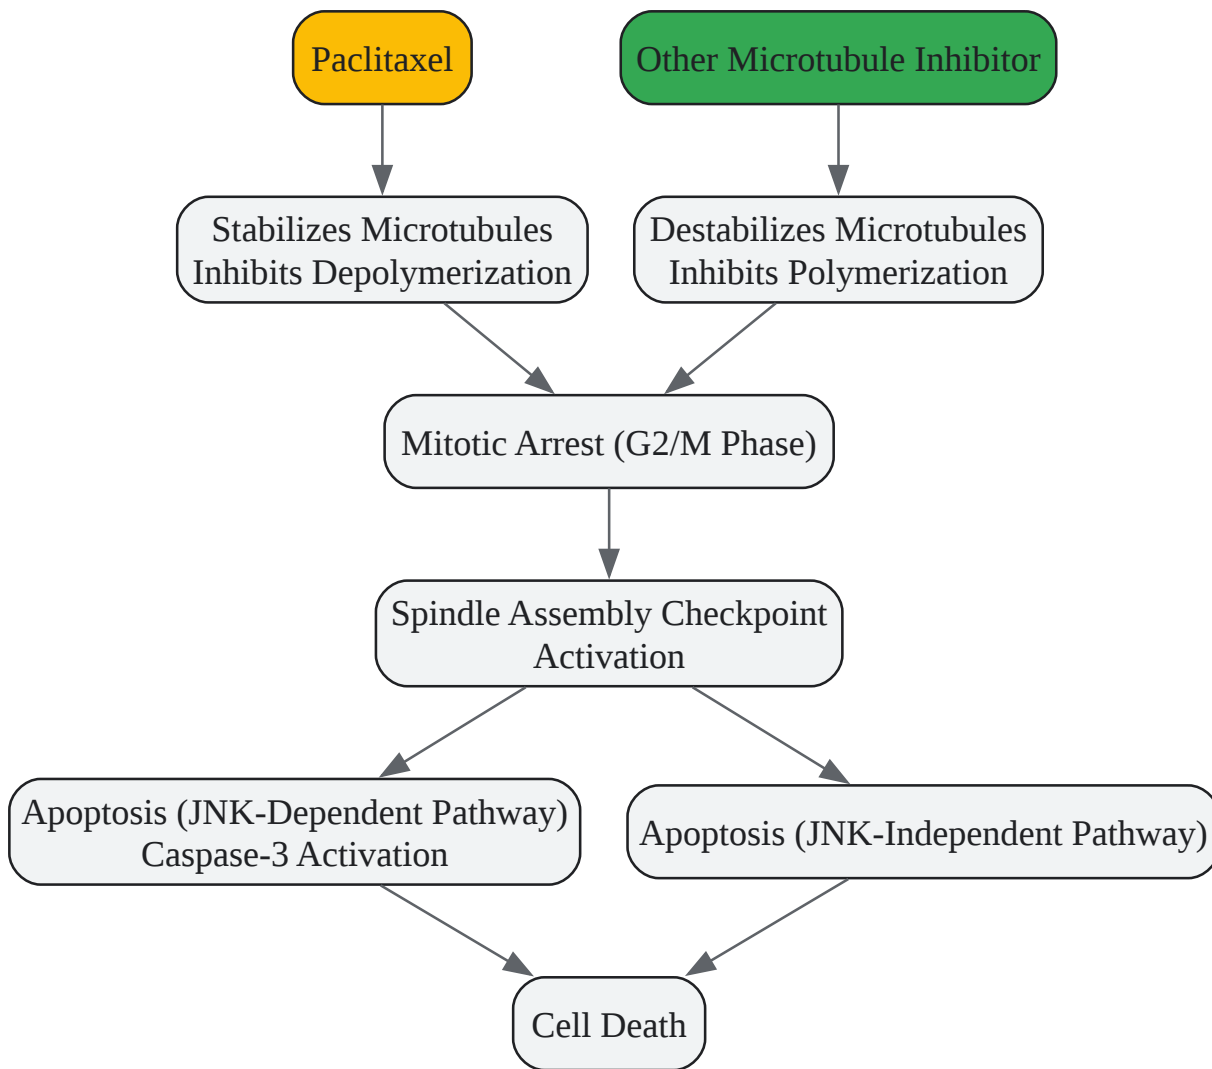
Paclitaxel

Other Microtubule Inhibitor

Stabilizes Microtubules
Inhibits Depolymerization

Destabilizes Microtubules
Inhibits Polymerization

Mitotic Arrest (G2/M Phase)

Spindle Assembly Checkpoint Activation

Apoptosis (JNK-Dependent Pathway)
Caspase-3 Activation

Apoptosis (JNK-Independent Pathway)

Cell Death